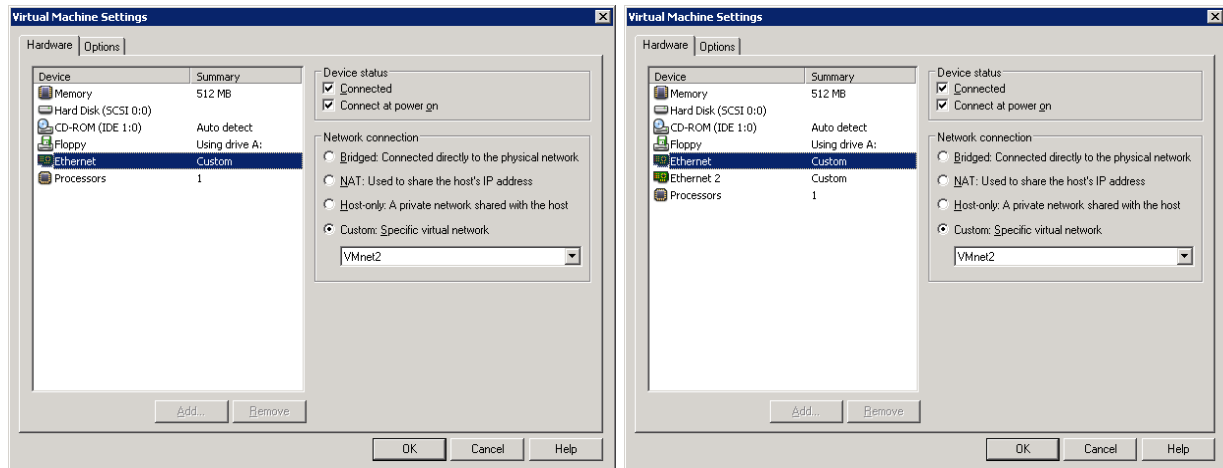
Virtual Machine Settings

Hardware | Options

| Device | Summary |
|---|---|
| Memory | 512 MB |
| Hard Disk (SCSI 0:0) | |
| CD-ROM (IDE 1:0) | Auto detect |
| Floppy | Using drive A: |
| Ethernet | Custom |
| Processors | 1 |

Add... Remove

Device status
Connected
Connect at power on

Network connection
Bridged: Connected directly to the physical network
NAT: Used to share the host's IP address
Host-only: A private network shared with the host
Custom: Specific virtual network
VMnet2

OK Cancel Help

Virtual Machine Settings

Hardware | Options

| Device | Summary |
|---|---|
| Memory | 512 MB |
| Hard Disk (SCSI 0:0) | |
| CD-ROM (IDE 1:0) | Auto detect |
| Floppy | Using drive A: |
| Ethernet | Custom |
| Ethernet 2 | Custom |
| Processors | 1 |

Add... Remove

Device status
Connected
Connect at power on

Network connection
Bridged: Connected directly to the physical network
NAT: Used to share the host's IP address
Host-only: A private network shared with the host
Custom: Specific virtual network
VMnet2

OK Cancel Help